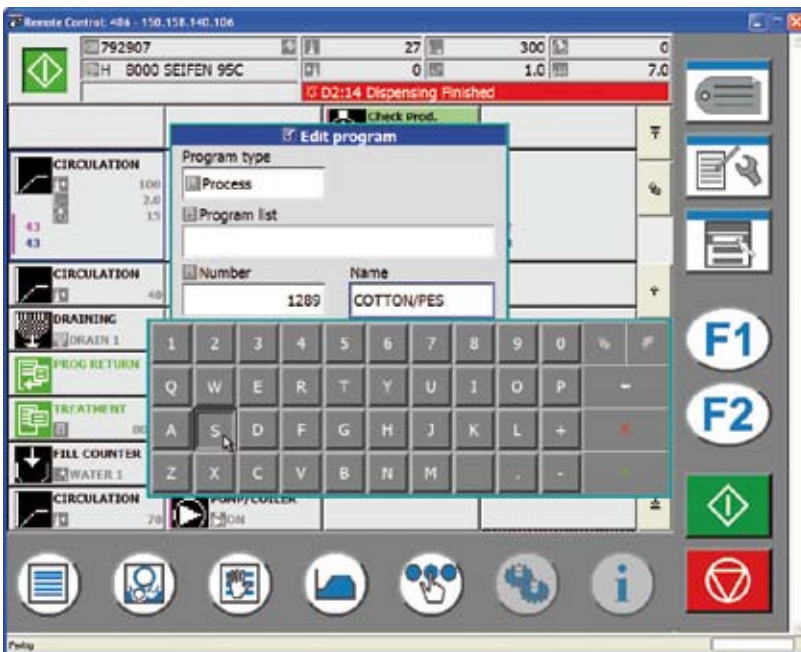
Remote Control: 486 - 150.158.140.106

792907
H 8000 SEIFEN 95C
27
0
300
1.0
0
7.0
D2:14 Dispensing Finished

Check Prod.
Edit program
Program type
Process
Program list
Number
1289
Name
COTTON/PES

CIRCULATION
100
2.0
15
43
43
CIRCULATION
40
DRAINING
DRAIN 1
PROG RETURN
TREATMENT
80
FILL COUNTER
WATER 1
CIRCULATION
70
PUMP/COOLER
ON

1 2 3 4 5 6 7 8 9 0
Q W E R T Y U I O P
A S D F G H J K L +
Z X C V B N M . -

F1
F2

Ready